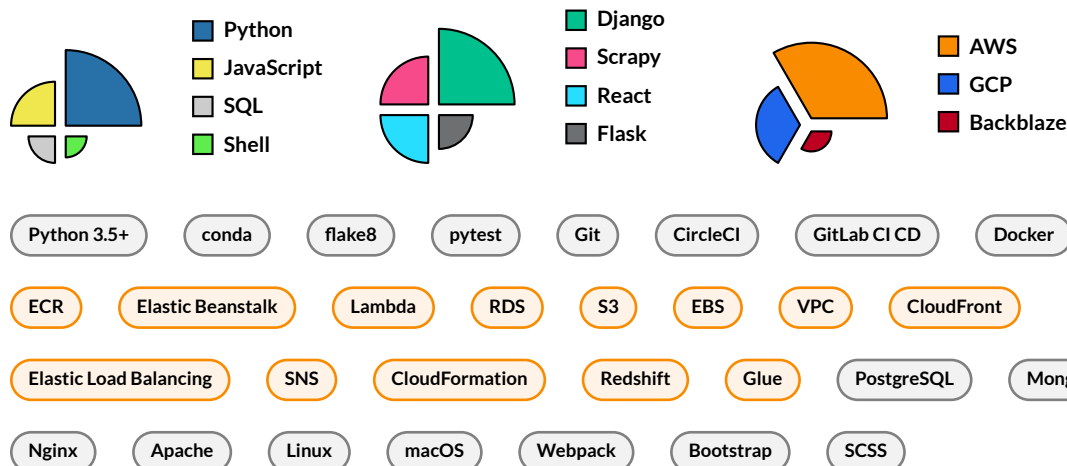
Python
JavaScript
SQL
Shell

Django
Scrapy
React
Flask

AWS
GCP
Backblaze

Python 3.5+ conda flake8 pytest Git CircleCI GitLab CI CD Docker

ECR Elastic Beanstalk Lambda RDS S3 EBS VPC CloudFront

Elastic Load Balancing SNS CloudFormation Redshift Glue PostgreSQL Mong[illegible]

Nginx Apache Linux macOS Webpack Bootstrap SCSS